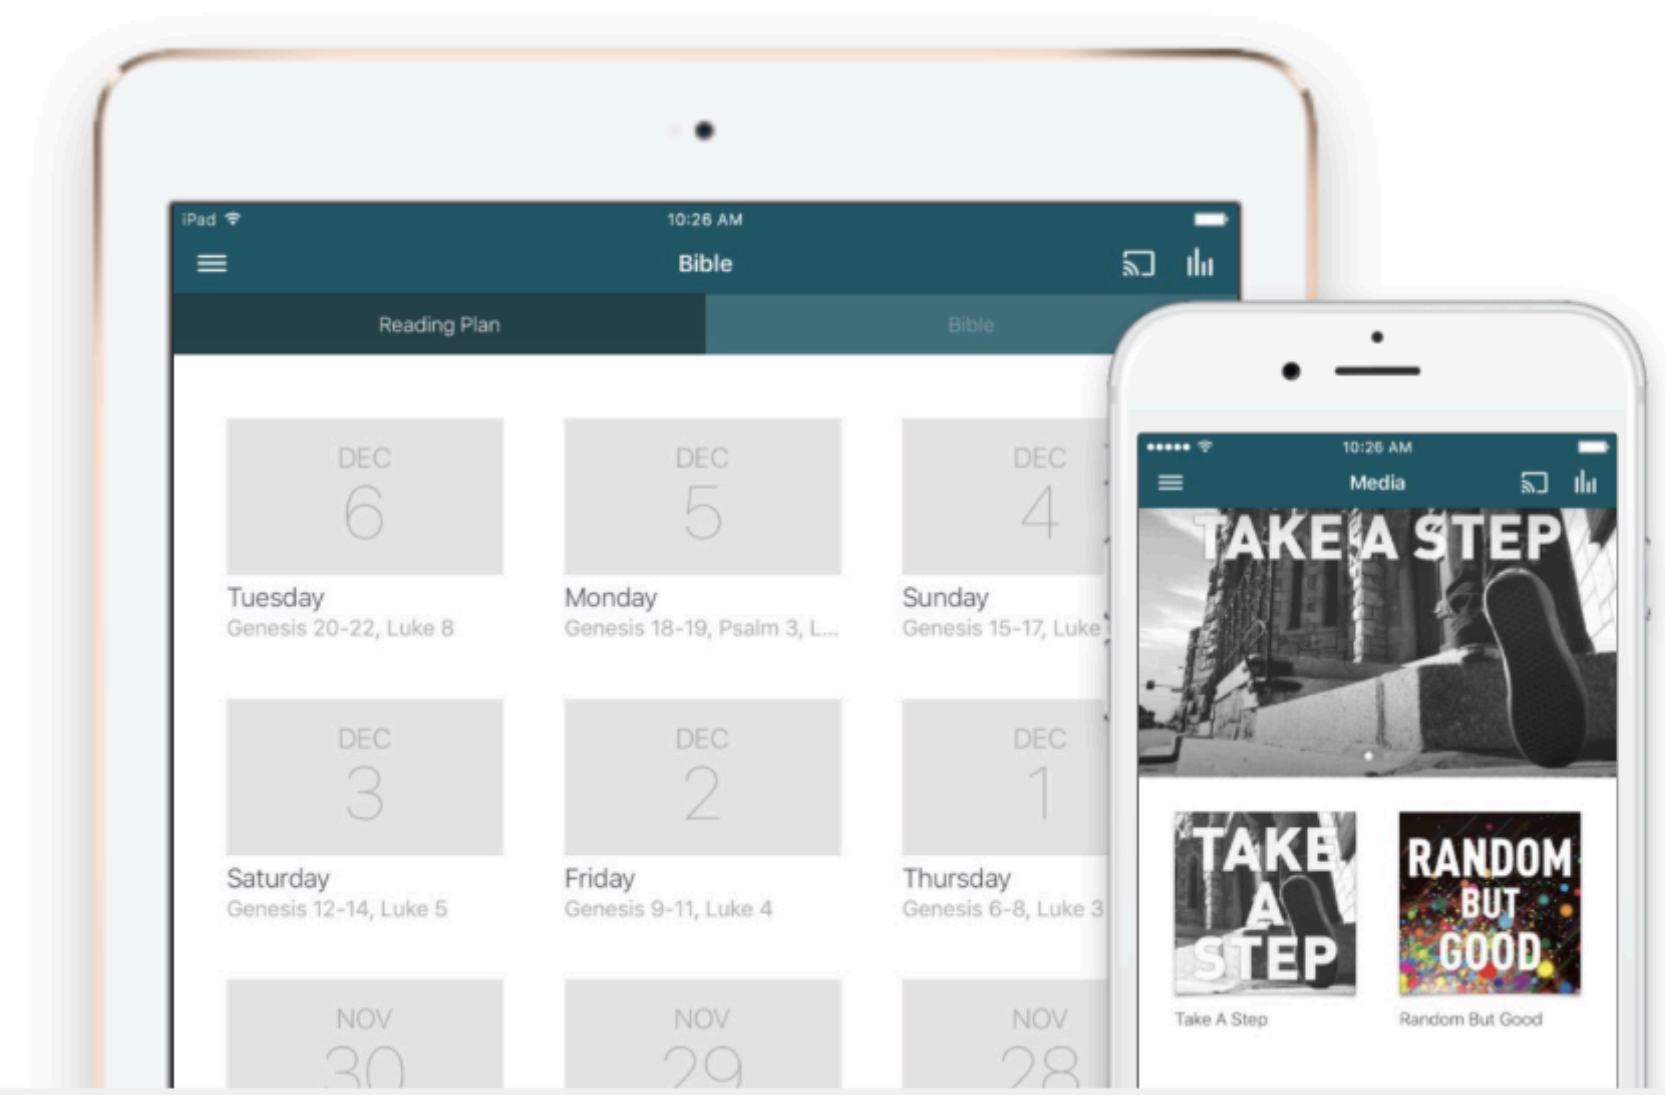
iPad 10:26 AM

Bible

Reading Plan

Bible

DEC
6
Tuesday
Genesis 20-22, Luke 8

DEC
5
Monday
Genesis 18-19, Psalm 3, L...

DEC
4
Sunday
Genesis 15-17, Luke

DEC
3
Saturday
Genesis 12-14, Luke 5

DEC
2
Friday
Genesis 9-11, Luke 4

DEC
1
Thursday
Genesis 6-8, Luke 3

NOV
30

NOV
29

NOV
28

10:26 AM

Media

TAKE A STEP

TAKE A STEP
Take A Step

RANDOM BUT GOOD
Random But Good